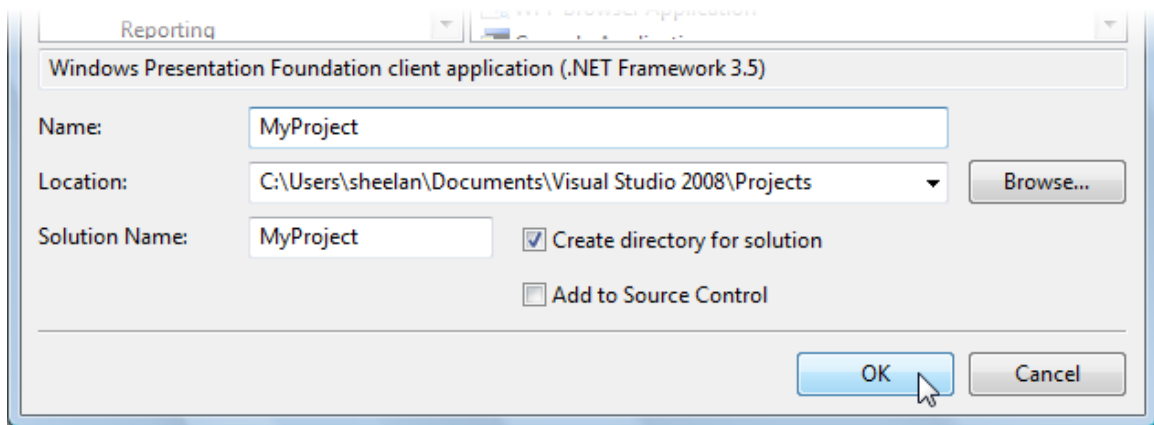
Reporting

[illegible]

Windows Presentation Foundation client application (.NET Framework 3.5)

Name: MyProject

Location: C:\Users\sheelan\Documents\Visual Studio 2008\Projects

Browse...

Solution Name: MyProject

Create directory for solution

Add to Source Control

OK

Cancel